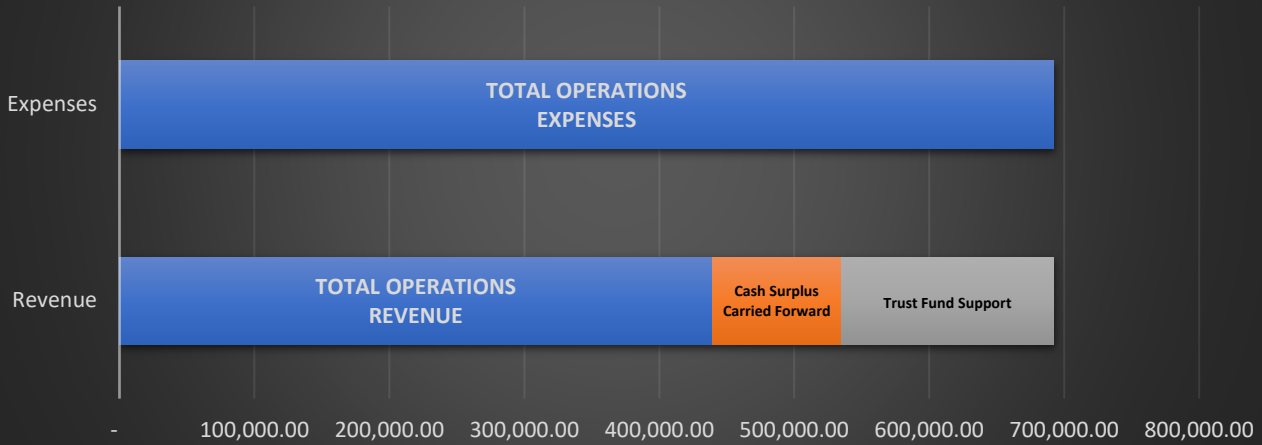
Expenses

TOTAL OPERATIONS EXPENSES

Revenue

TOTAL OPERATIONS REVENUE

Cash Surplus Carried Forward

Trust Fund Support

-
100,000.00
200,000.00
300,000.00
400,000.00
500,000.00
600,000.00
700,000.00
800,000.00